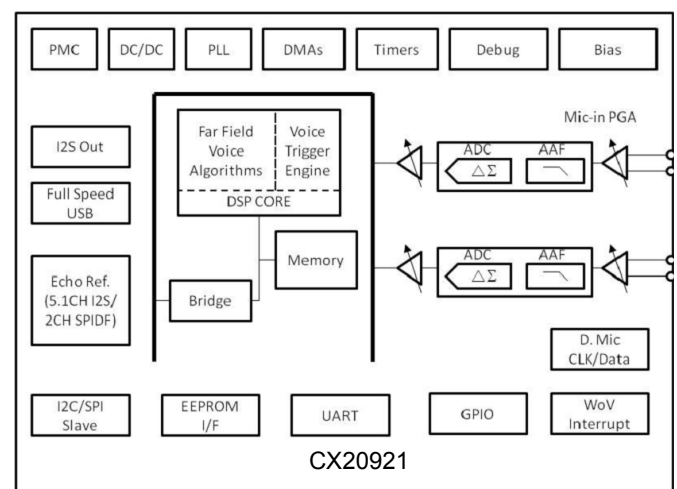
PMC
DC/DC
PLL
DMAs
Timers
Debug
Bias

I2S Out
Full Speed USB
Echo Ref. (5.1CH I2S/ 2CH SPIDF)

Far Field Voice Algorithms
Voice Trigger Engine
DSP CORE
Memory
Bridge

Mic-in PGA
ADC
$\Delta\Sigma$
AAF
ADC
$\Delta\Sigma$
AAF

D. Mic CLK/Data

I2C/SPI Slave
EEPROM I/F
UART
GPIO
WoV Interrupt

CX20921